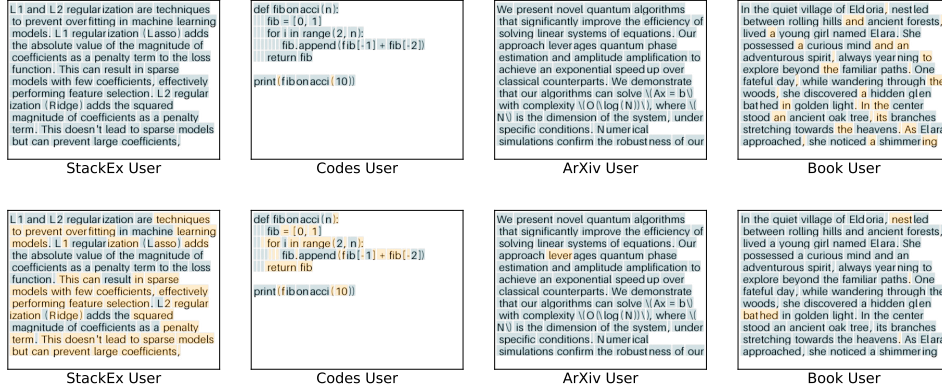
L1 and L2 regularization are techniques to prevent overfitting in machine learning models. L1 regularization (Lasso) adds the absolute value of the magnitude of coefficients as a penalty term to the loss function. This can result in sparse models with few coefficients, effectively performing feature selection. L2 regularization (Ridge) adds the squared magnitude of coefficients as a penalty term. This doesn't lead to sparse models but can prevent large coefficients,

StackEx User

def fibonacci(n):
    fib = [0, 1]
    for i in range(2, n):
        fib.append(fib[-1] + fib[-2])
    return fib

print(fibonacci(10))

Codes User

We present novel quantum algorithms that significantly improve the efficiency of solving linear systems of equations. Our approach leverages quantum phase estimation and amplitude amplification to achieve an exponential speedup over classical counterparts. We demonstrate that our algorithms can solve \(Ax = b\) with complexity \(O(\log(N))\), where \(N\) is the dimension of the system, under specific conditions. Numerical simulations confirm the robustness of our

ArXiv User

In the quiet village of Eldoria, nestled between rolling hills and ancient forests, lived a young girl named Elara. She possessed a curious mind and an adventurous spirit, always yearning to explore beyond the familiar paths. One fateful day, while wandering through the woods, she discovered a hidden glen bathed in golden light. In the center stood an ancient oak tree, its branches stretching towards the heavens. As Elara approached, she noticed a shimmering

Book User

L1 and L2 regularization are techniques to prevent overfitting in machine learning models. L1 regularization (Lasso) adds the absolute value of the magnitude of coefficients as a penalty term to the loss function. This can result in sparse models with few coefficients, effectively performing feature selection. L2 regularization (Ridge) adds the squared magnitude of coefficients as a penalty term. This doesn't lead to sparse models but can prevent large coefficients,

StackEx User

def fibonacci(n):
    fib = [0, 1]
    for i in range(2, n):
        fib.append(fib[-1] + fib[-2])
    return fib

print(fibonacci(10))

Codes User

We present novel quantum algorithms that significantly improve the efficiency of solving linear systems of equations. Our approach leverages quantum phase estimation and amplitude amplification to achieve an exponential speedup over classical counterparts. We demonstrate that our algorithms can solve \(Ax = b\) with complexity \(O(\log(N))\), where \(N\) is the dimension of the system, under specific conditions. Numerical simulations confirm the robustness of our

ArXiv User

In the quiet village of Eldoria, nestled between rolling hills and ancient forests, lived a young girl named Elara. She possessed a curious mind and an adventurous spirit, always yearning to explore beyond the familiar paths. One fateful day, while wandering through the woods, she discovered a hidden glen bathed in golden light. In the center stood an ancient oak tree, its branches stretching towards the heavens. As Elara approached, she noticed a shimmering

Book User